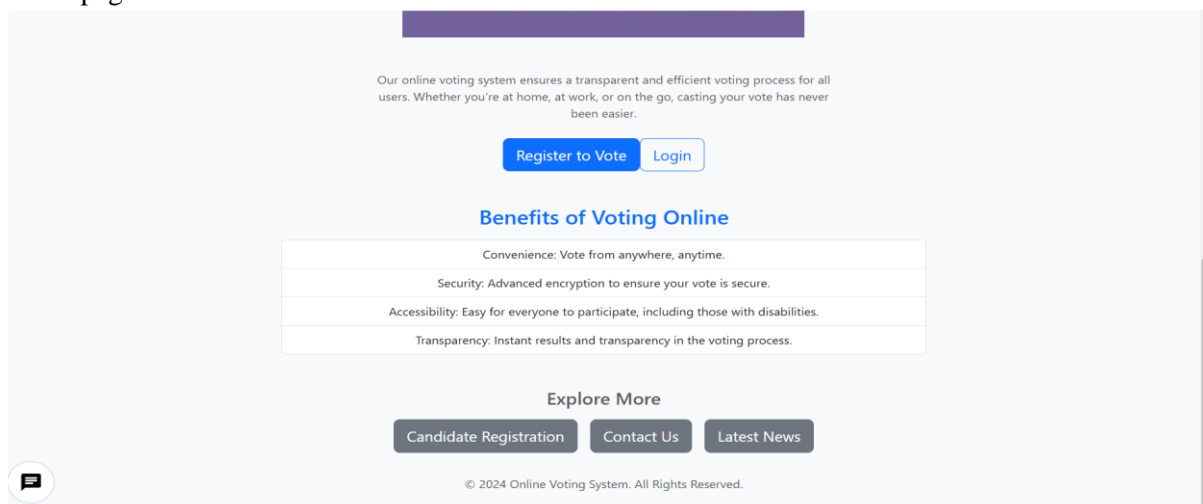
Our online voting system ensures a transparent and efficient voting process for all users. Whether you're at home, at work, or on the go, casting your vote has never been easier.

Register to Vote Login

Benefits of Voting Online

Convenience: Vote from anywhere, anytime.

Security: Advanced encryption to ensure your vote is secure.

Accessibility: Easy for everyone to participate, including those with disabilities.

Transparency: Instant results and transparency in the voting process.

Explore More

Candidate Registration Contact Us Latest News

© 2024 Online Voting System. All Rights Reserved.